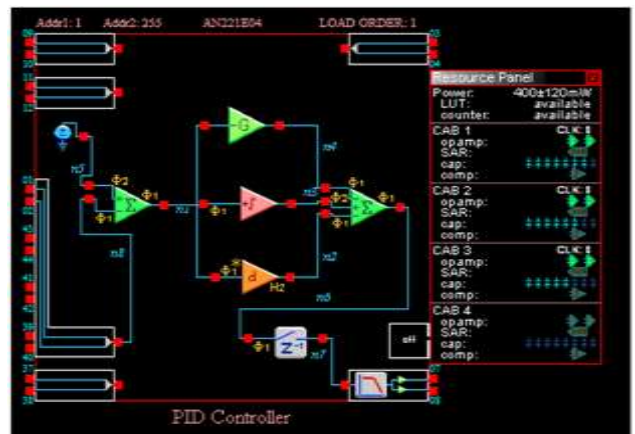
Addr1: 1 Addr2: 255 AN221E04 LOAD ORDER: 1

Resource Panel
Power: 400±120mW
LUT: available
counter: available

CAB 1 CLK: 1
opamp:
SAR:
cap:
comp:

CAB 2 CLK: 1
opamp:
SAR:
cap:
comp:

CAB 3 CLK: 1
opamp:
SAR:
cap:
comp:

CAB 4
opamp:
SAR:
cap:
comp:

n3
Φ2
Φ1
Φ1
Σ
n2
n8
G
n4
Φ1
∫
n5
Φ1
Φ2
Σ
Φ1
Φ1
Φ1
d
Hz
n2
n6
Φ1
$z^{-1}$
n7
off

PID Controller